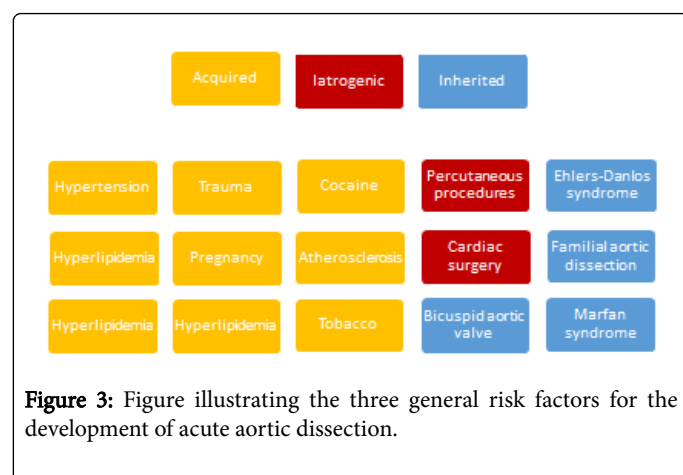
Acquired

Iatrogenic

Inherited

Hypertension

Trauma

Cocaine

Percutaneous procedures

Ehlers-Danlos syndrome

Hyperlipidemia

Pregnancy

Atherosclerosis

Cardiac surgery

Familial aortic dissection

Hyperlipidemia

Hyperlipidemia

Tobacco

Bicuspid aortic valve

Marfan syndrome

Figure 3: Figure illustrating the three general risk factors for the development of acute aortic dissection.